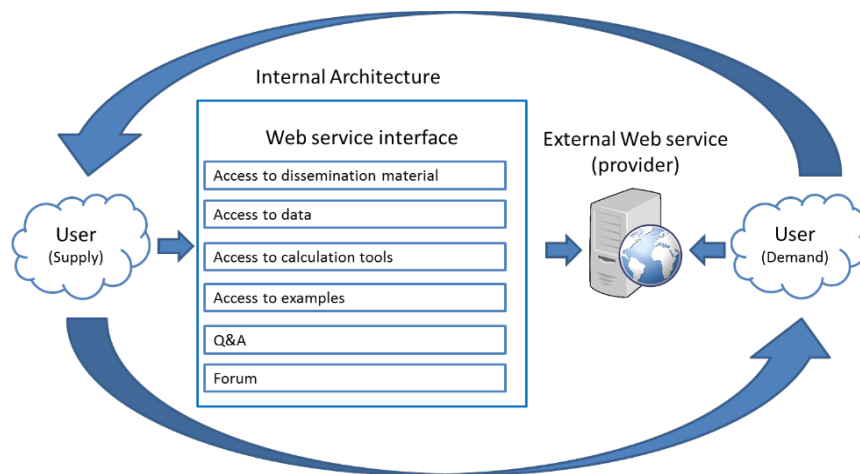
Internal Architecture

Web service interface

Access to dissemination material

Access to data

Access to calculation tools

Access to examples

Q&A

Forum

User
(Supply)

External Web service
(provider)

User
(Demand)